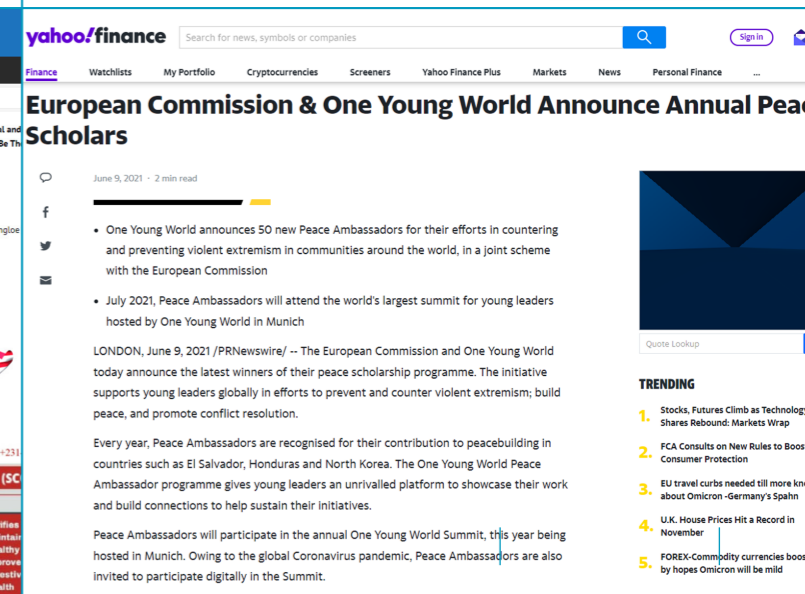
yahoo!finance

Search for news, symbols or companies

Sign in

Finance Watchlists My Portfolio Cryptocurrencies Screeners Yahoo Finance Plus Markets News Personal Finance ...

European Commission & One Young World Announce Annual Peac Scholars

June 9, 2021 · 2 min read

• One Young World announces 50 new Peace Ambassadors for their efforts in countering and preventing violent extremism in communities around the world, in a joint scheme with the European Commission

• July 2021, Peace Ambassadors will attend the world's largest summit for young leaders hosted by One Young World in Munich

LONDON, June 9, 2021 /PRNewswire/ -- The European Commission and One Young World today announce the latest winners of their peace scholarship programme. The initiative supports young leaders globally in efforts to prevent and counter violent extremism; build peace, and promote conflict resolution.

Every year, Peace Ambassadors are recognised for their contribution to peacebuilding in countries such as El Salvador, Honduras and North Korea. The One Young World Peace Ambassador programme gives young leaders an unrivalled platform to showcase their work and build connections to help sustain their initiatives.

Peace Ambassadors will participate in the annual One Young World Summit, this year being hosted in Munich. Owing to the global Coronavirus pandemic, Peace Ambassadors are also invited to participate digitally in the Summit.

Quote Lookup

TRENDING

1. Stocks, Futures Climb as Technology Shares Rebound: Markets Wrap

2. FCA Consults on New Rules to Boos Consumer Protection

3. EU travel curbs needed till more kn about Omicron -Germany's Spahn

4. U.K. House Prices Hit a Record in November

5. FOREX-Commodity currencies boos by hopes Omicron will be mild